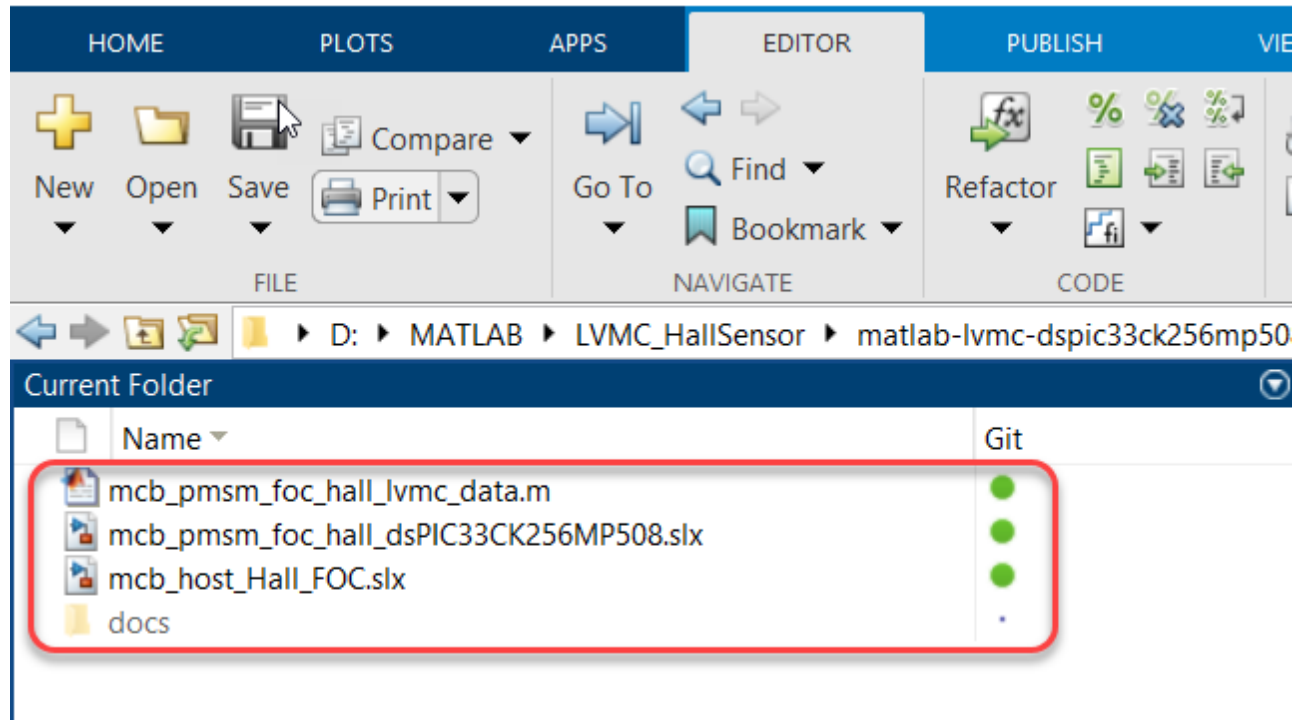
HOME PLOTS APPS EDITOR PUBLISH VIE

New Open Save Compare Print

FILE

Go To Find Bookmark

NAVIGATE

Refactor

CODE

D: ▸ MATLAB ▸ LVMC_HallSensor ▸ matlab-lvmc-dspic33ck256mp50

Current Folder

| Name | Git |
|---|---|
| mcb_pmsm_foc_hall_lvmc_data.m | |
| mcb_pmsm_foc_hall_dsPIC33CK256MP508.slx | |
| mcb_host_Hall_FOC.slx | |
| docs | |